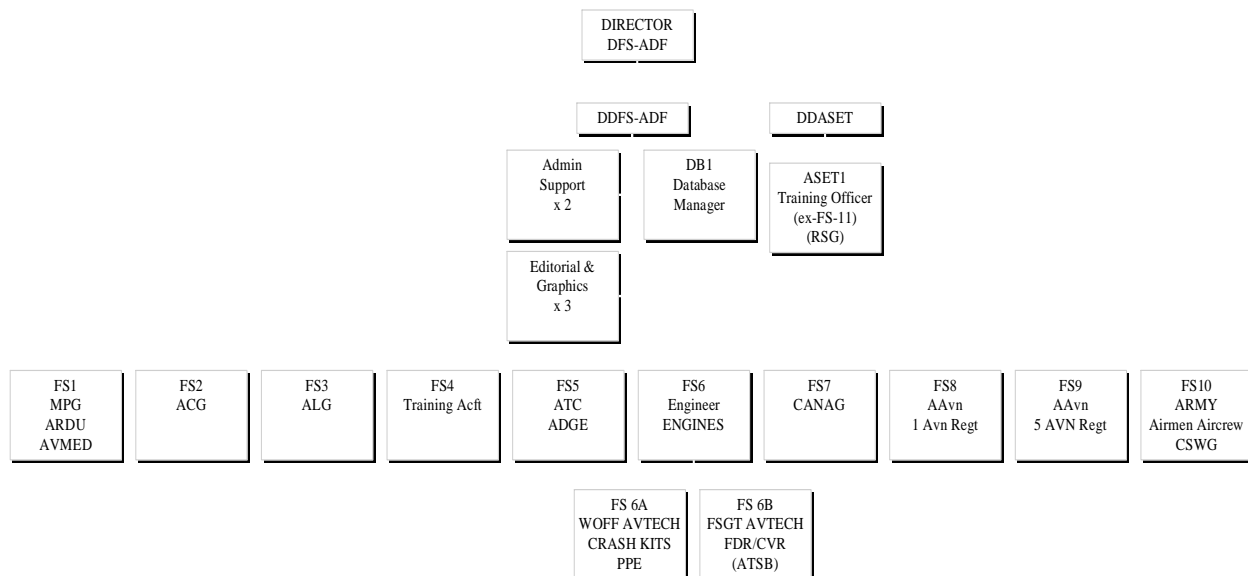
DIRECTOR
DFS-ADF

DDFS-ADF

DDASET

Admin
Support
x 2

DB1
Database
Manager

ASET1
Training Officer
(ex-FS-11)
(RSG)

Editorial &
Graphics
x 3

FS1
MPG
ARDU
AVMED

FS2
ACG

FS3
ALG

FS4
Training Acft

FS5
ATC
ADGE

FS6
Engineer
ENGINES

FS7
CANAG

FS8
AAvn
1 Avn Regt

FS9
AAvn
5 AVN Regt

FS10
ARMY
Airmen Aircrew
CSWG

FS 6A
WOFF AVTECH
CRASH KITS
PPE

FS 6B
FSGT AVTECH
FDR/CVR
(ATSB)